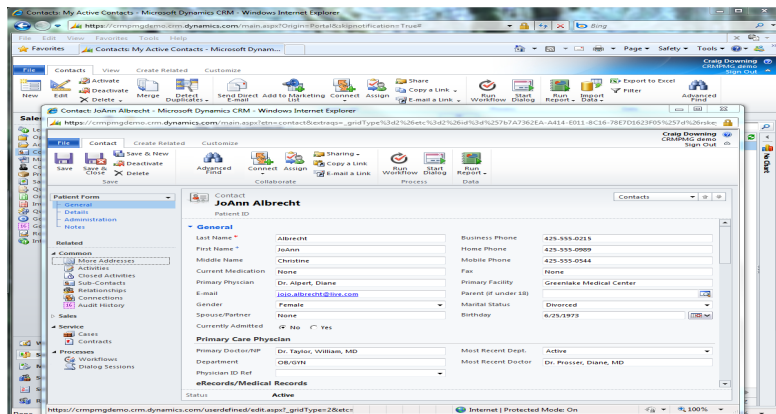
Contacts: My Active Contacts - Microsoft Dynamics CRM - Windows Internet Explorer

https://crmpmgdemo.crm.dynamics.com/main.aspx?Origin=Portal&skipnotification=True#

Bing

File Edit View Favorites Tools Help

Favorites | Contacts: My Active Contacts - Microsoft Dynam...

Page | Safety | Tools

File | Contacts | View | Create Related | Customize

Craig Downing
CRMPMG demo
Sign Out

New | Activate | Deactivate | Edit | Delete | Merge | Detect Duplicates | Send Direct E-mail | Add to Marketing List | Connect | Assign | Share | Copy a Link | E-mail a Link | Run Workflow | Start Dialog | Run Report | Import Data | Export to Excel | Filter | Advanced Find

Contact: JoAnn Albrecht - Microsoft Dynamics CRM - Windows Internet Explorer

https://crmpmgdemo.crm.dynamics.com/main.aspx?etn=contact&extraqs=_gridType%3d2%26etc%3d2%26id%3d%257b7A7362EA-A414-E011-8C16-78E7D1623F05%257d%26rskey

File | Contact | Create Related | Customize

Craig Downing
CRMPMG demo
Sign Out

Save | Save & Close | Save & New | Deactivate | Delete | Advanced Find | Connect | Assign | Sharing | Copy a Link | E-mail a Link | Run Workflow | Start Dialog | Run Report
Save | Collaborate | Process | Data

Patient Form
General
Details
Administration
Notes

Related
Common
More Addresses
Activities
Closed Activities
Sub-Contacts
Relationships
Connections
Audit History
Sales
Service
Cases
Contracts
Processes
Workflows
Dialog Sessions

Contact
JoAnn Albrecht
Patient ID

Contacts

General

| Last Name * | Albrecht | Business Phone | 425-555-0215 |
|---|---|---|---|
| First Name * | JoAnn | Home Phone | 425-555-0989 |
| Middle Name | Christine | Mobile Phone | 425-555-0544 |
| Current Medication | None | Fax | None |
| Primary Physcian | Dr. Alpert, Diane | Primary Facility | Greenlake Medical Center |
| E-mail | jojo.albrecht@live.com | Parent (if under 18) | |
| Gender | Female | Marital Status | Divorced |
| Spouse/Partner | None | Birthday | 6/25/1973 |
| Currently Admitted | No / Yes | | |

Primary Care Physcian

| Primary Doctor/NP | Dr. Taylor, William, MD | Most Recent Dept. | Active |
|---|---|---|---|
| Department | OB/GYN | Most Recent Doctor | Dr. Prosser, Diane, MD |
| Physician ID Ref | | | |

eRecords/Medical Records

Status | Active

https://crmpmgdemo.crm.dynamics.com/userdefined/edit.aspx?_gridType=2&etc=

Internet | Protected Mode: On | 100%